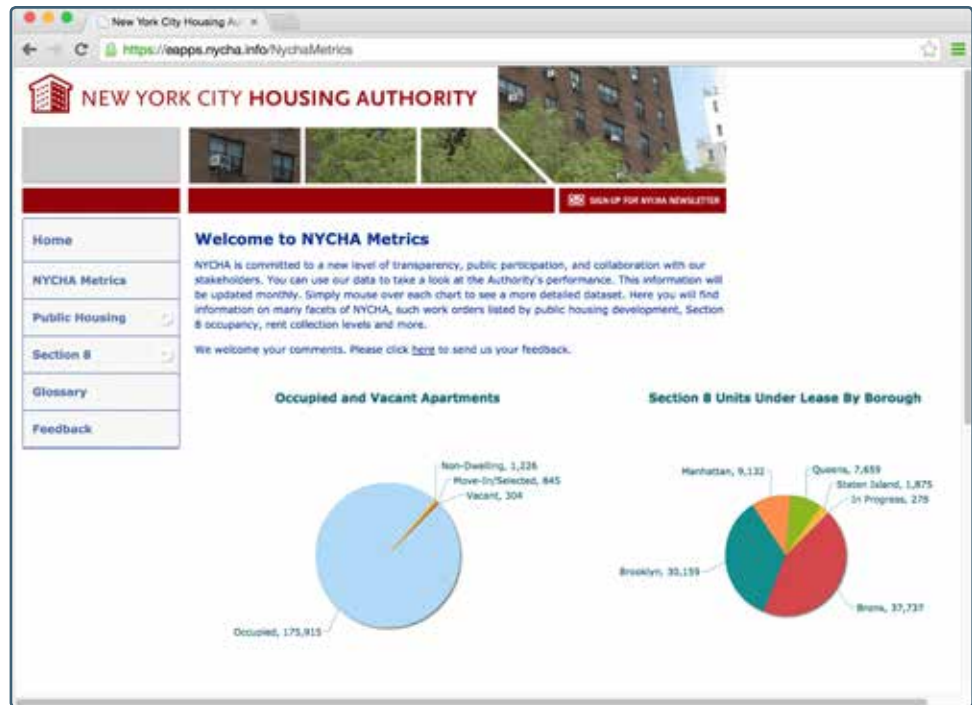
New York City Housing Au ×

https://eapps.nycha.info/NychaMetrics

NEW YORK CITY HOUSING AUTHORITY

SIGN UP FOR NYCHA NEWSLETTER

Home

NYCHA Metrics

Public Housing

Section 8

Glossary

Feedback

Welcome to NYCHA Metrics

NYCHA is committed to a new level of transparency, public participation, and collaboration with our stakeholders. You can use our data to take a look at the Authority's performance. This information will be updated monthly. Simply mouse over each chart to see a more detailed dataset. Here you will find information on many facets of NYCHA, such work orders listed by public housing development, Section 8 occupancy, rent collection levels and more.

We welcome your comments. Please click here to send us your feedback.

Occupied and Vacant Apartments

Non-Dwelling, 1,226
Move-In/Selected, 845
Vacant, 304
Occupied, 175,915

Section 8 Units Under Lease By Borough

Manhattan, 9,132
Queens, 7,659
Staten Island, 1,875
In Progress, 278
Brooklyn, 30,159
Bronx, 37,737